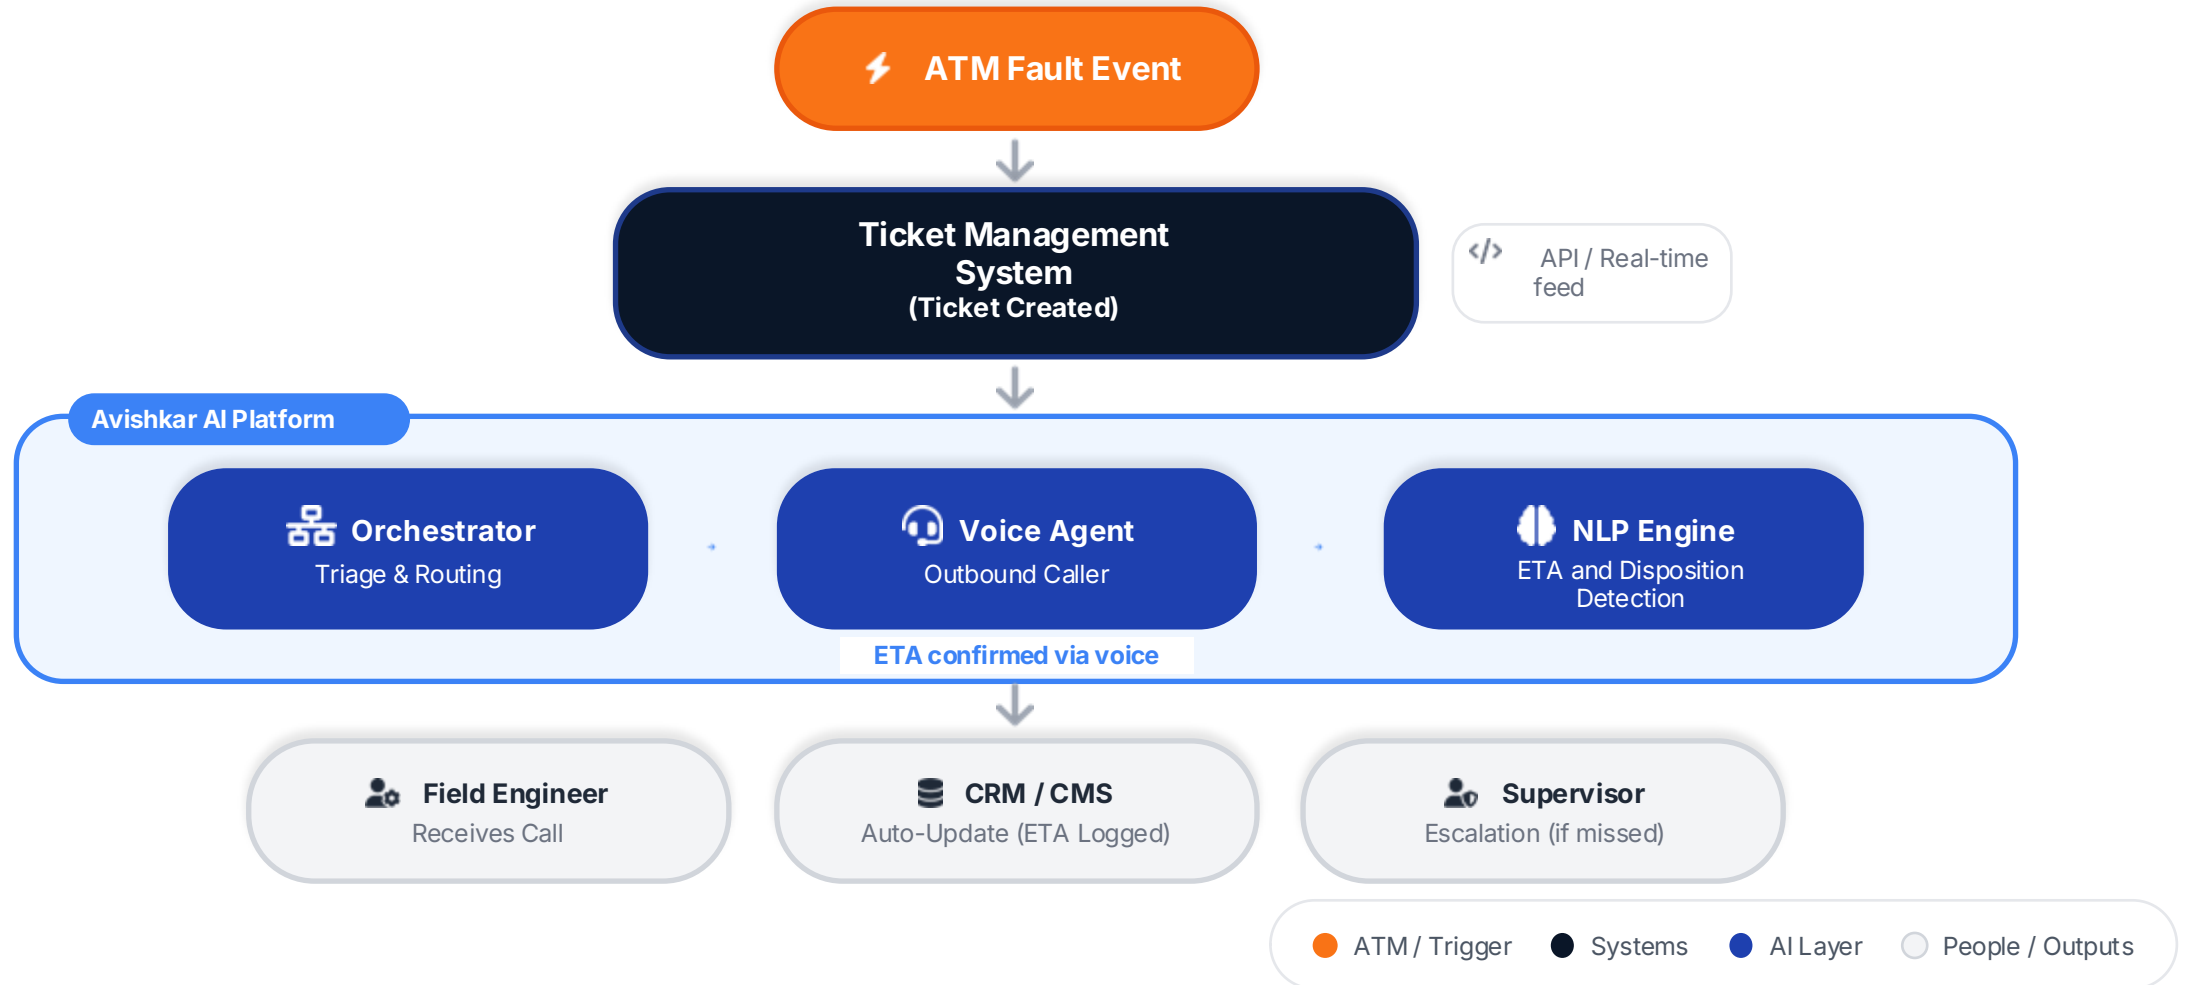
ATM Fault Event

Ticket Management System
(Ticket Created)

</> API / Real-time feed

Avishkar AI Platform

Orchestrator
Triage & Routing

Voice Agent
Outbound Caller

NLP Engine
ETA and Disposition Detection

ETA confirmed via voice

Field Engineer
Receives Call

CRM / CMS
Auto-Update (ETA Logged)

Supervisor
Escalation (if missed)

ATM / Trigger Systems AI Layer People / Outputs